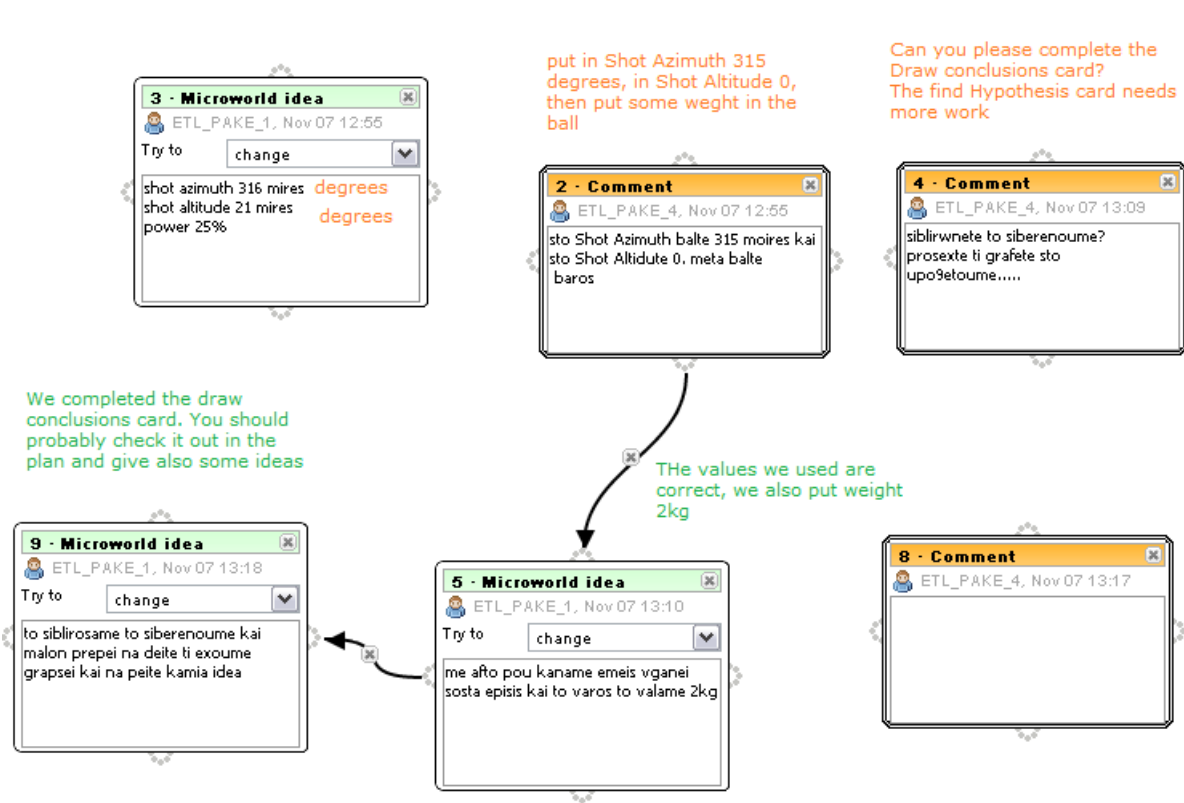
put in Shot Azimuth 315 degrees, in Shot Altitude 0, then put some weght in the ball

Can you please complete the Draw conclusions card?
The find Hypothesis card needs more work

3 - Microworld idea
ETL_PAKE_1, Nov 07 12:55
Try to
change
shot azimuth 316 mires degrees
shot altitude 21 mires degrees
power 25%

2 - Comment
ETL_PAKE_4, Nov 07 12:55
sto Shot Azimuth balte 315 moires kai sto Shot Altidute 0. meta balte baros

4 - Comment
ETL_PAKE_4, Nov 07 13:09
siblirwnete to siberenoume?
prosexte ti grafete sto upo9etoume.....

We completed the draw conclusions card. You should probably check it out in the plan and give also some ideas

THe values we used are correct, we also put weight 2kg

9 - Microworld idea
ETL_PAKE_1, Nov 07 13:18
Try to
change
to siblirosame to siberenoume kai malon prepei na deite ti exoume grapsei kai na peite kamia idea

5 - Microworld idea
ETL_PAKE_1, Nov 07 13:10
Try to
change
me afto pou kaname emeis vganei sosta episis kai to varos to valame 2kg

8 - Comment
ETL_PAKE_4, Nov 07 13:17